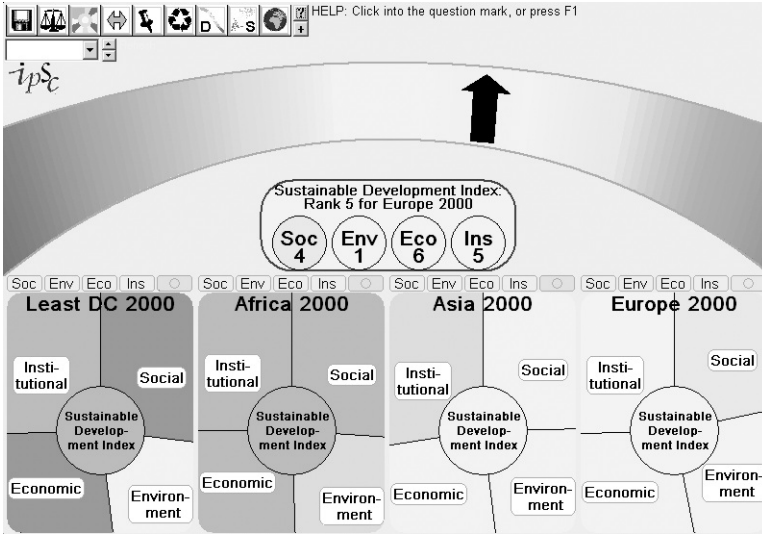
D S ? + HELP: Click into the question mark, or press F1

ipsc

Sustainable Development Index: Rank 5 for Europe 2000

Soc 4
Env 1
Eco 6
Ins 5

Soc Env Eco Ins
Least DC 2000
Institutional
Social
Sustainable Development Index
Economic
Environment

Soc Env Eco Ins
Africa 2000
Institutional
Social
Sustainable Development Index
Economic
Environment

Soc Env Eco Ins
Asia 2000
Institutional
Social
Sustainable Development Index
Economic
Environment

Soc Env Eco Ins
Europe 2000
Institutional
Social
Sustainable Development Index
Economic
Environment